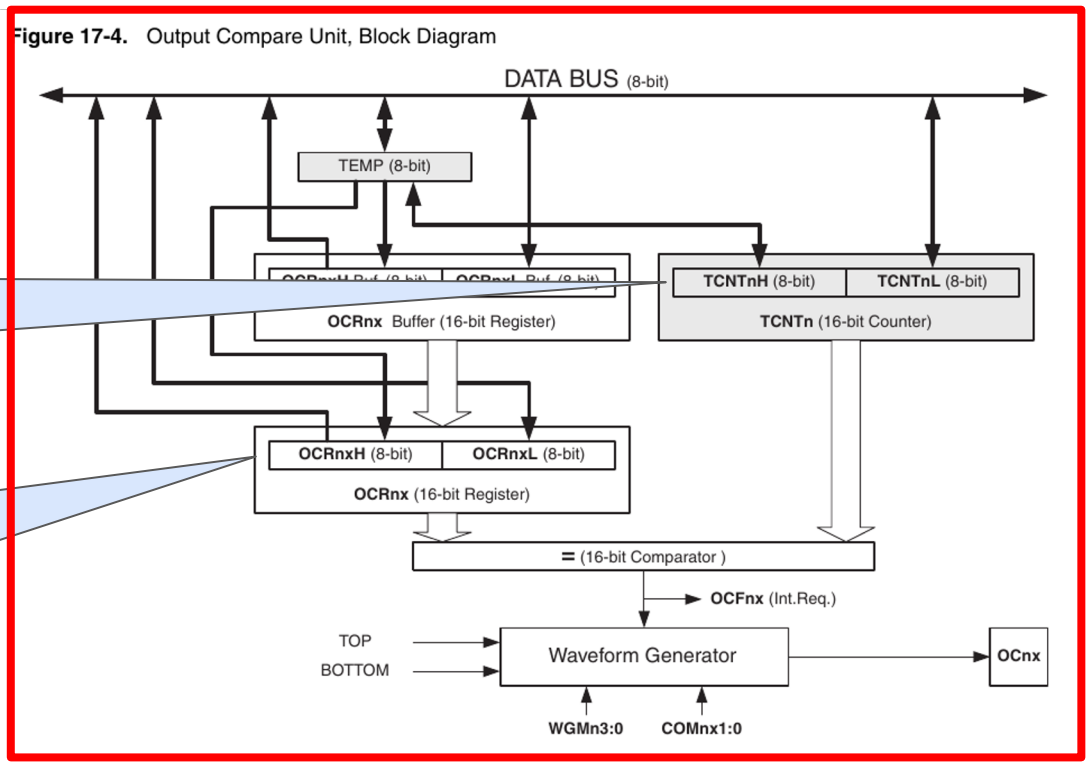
Figure 17-4. Output Compare Unit, Block Diagram

DATA BUS (8-bit)

TEMP (8-bit)

OCRnxH Buf. (8-bit) | OCRnxL Buf. (8-bit)

OCRnx Buffer (16-bit Register)

TCNTnH (8-bit) | TCNTnL (8-bit)

TCNTn (16-bit Counter)

OCRnxH (8-bit) | OCRnxL (8-bit)

OCRnx (16-bit Register)

= (16-bit Comparator )

OCFnx (Int.Req.)

TOP

BOTTOM

Waveform Generator

OCnx

WGMn3:0

COMnx1:0